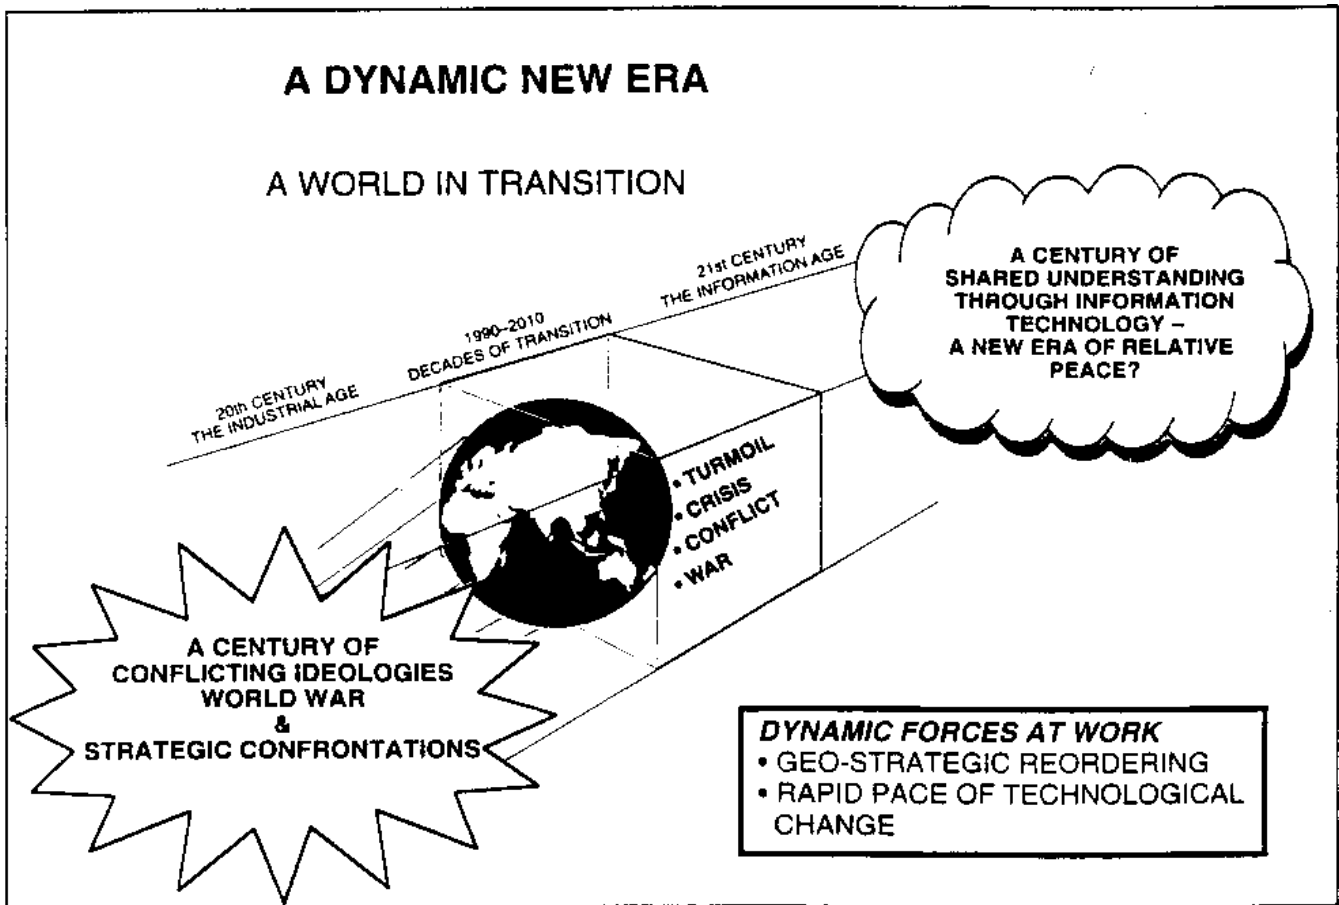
A DYNAMIC NEW ERA

A WORLD IN TRANSITION

20th CENTURY
THE INDUSTRIAL AGE

1990–2010
DECADES OF TRANSITION

21st CENTURY
THE INFORMATION AGE

A CENTURY OF SHARED UNDERSTANDING THROUGH INFORMATION TECHNOLOGY – A NEW ERA OF RELATIVE PEACE?

• TURMOIL
• CRISIS
• CONFLICT
• WAR

A CENTURY OF CONFLICTING IDEOLOGIES WORLD WAR & STRATEGIC CONFRONTATIONS

DYNAMIC FORCES AT WORK
• GEO-STRATEGIC REORDERING
• RAPID PACE OF TECHNOLOGICAL CHANGE